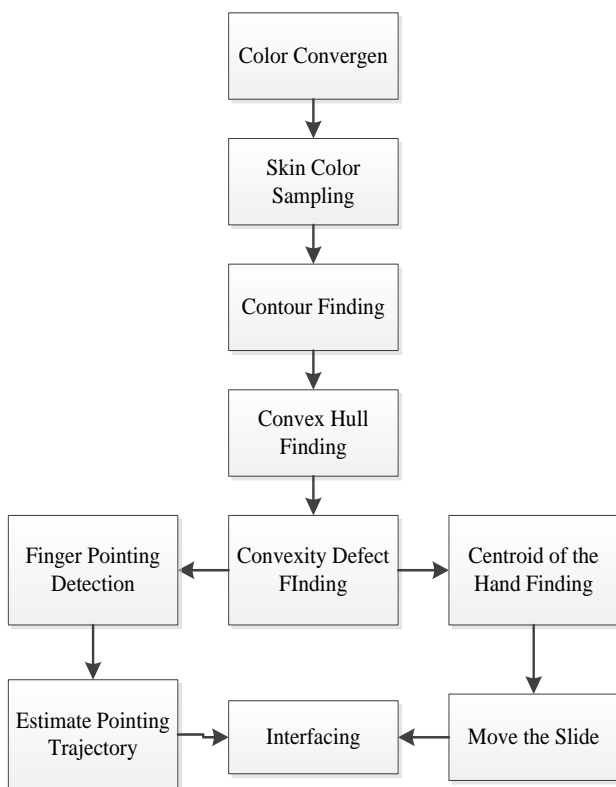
Color Convergen

Skin Color Sampling

Contour Finding

Convex Hull Finding

Finger Pointing Detection

Convexity Defect FInding

Centroid of the Hand Finding

Estimate Pointing Trajectory

Interfacing

Move the Slide